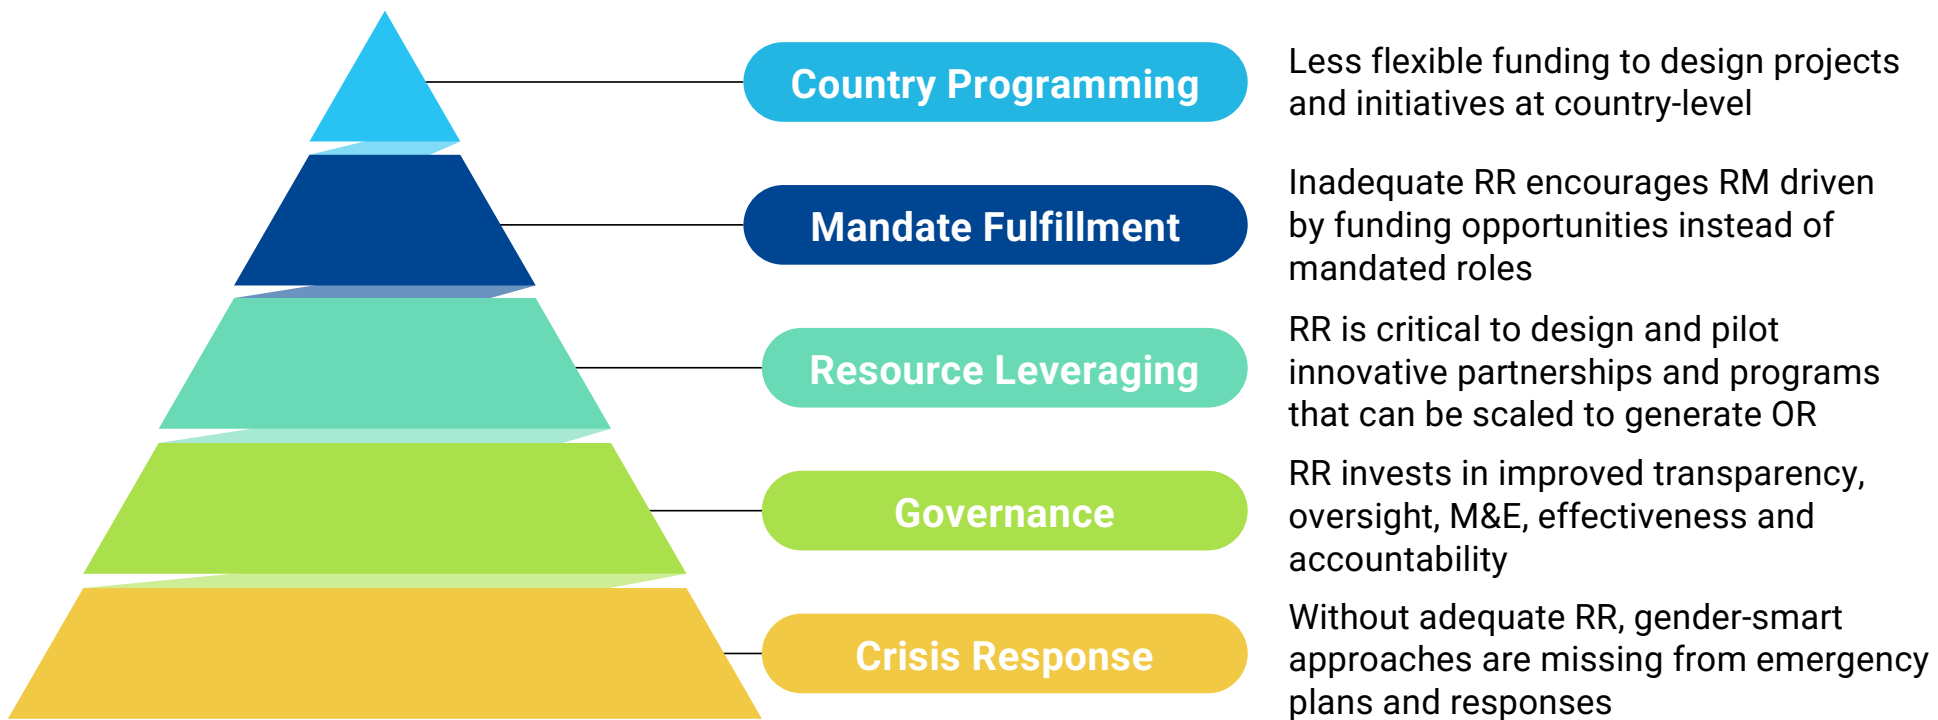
Country Programming

Less flexible funding to design projects and initiatives at country-level

Mandate Fulfillment

Inadequate RR encourages RM driven by funding opportunities instead of mandated roles

Resource Leveraging

RR is critical to design and pilot innovative partnerships and programs that can be scaled to generate OR

Governance

RR invests in improved transparency, oversight, M&E, effectiveness and accountability

Crisis Response

Without adequate RR, gender-smart approaches are missing from emergency plans and responses